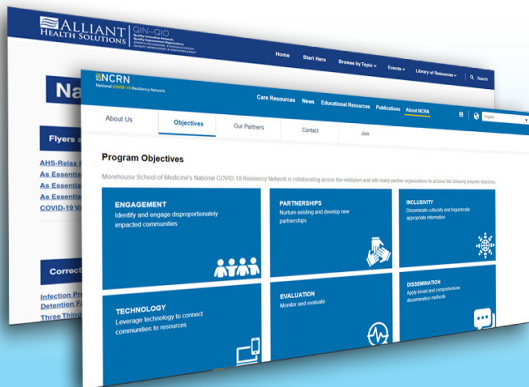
ALLIANT HEALTH SOLUTIONS | QIN-QIO

Home Start Here Browse by Topic Events Library of Resources Search

Na

Flyers a

AHS-Relax
As Essentia
As Essentia
As Essentia
COVID-19 V

Correct

Infection Pr
Detention F
Three Thing

NCRN
National COVID-19 Resiliency Network

Care Resources News Educational Resources Publications About NCRN

About Us | Objectives | Our Partners | Contact | Join

Program Objectives

Morehouse School of Medicine's National COVID-19 Resiliency Network is collaborating across the institution and with many partner organizations to achieve the following program objectives.

ENGAGEMENT
Identify and engage disproportionately impacted communities

PARTNERSHIPS
Nurture existing and develop new partnerships

INCLUSIVITY
Disseminate culturally and linguistically appropriate information

TECHNOLOGY
Leverage technology to connect communities to resources

EVALUATION
Monitor and evaluate

DISSEMINATION
Apply broad and comprehensive dissemination methods